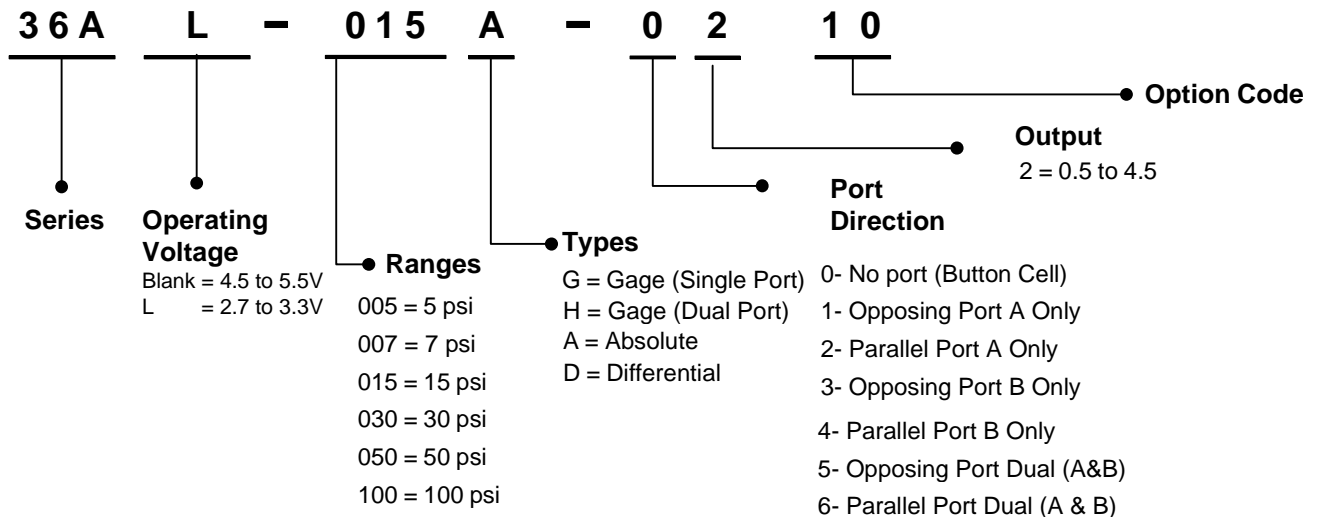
36A L – 015 A – 0 2 10

Option Code

Output
2 = 0.5 to 4.5

Port Direction

Series

Operating Voltage
Blank = 4.5 to 5.5V
L = 2.7 to 3.3V

Ranges
005 = 5 psi
007 = 7 psi
015 = 15 psi
030 = 30 psi
050 = 50 psi
100 = 100 psi

Types
G = Gage (Single Port)
H = Gage (Dual Port)
A = Absolute
D = Differential

0- No port (Button Cell)
1- Opposing Port A Only
2- Parallel Port A Only
3- Opposing Port B Only
4- Parallel Port B Only
5- Opposing Port Dual (A&B)
6- Parallel Port Dual (A & B)